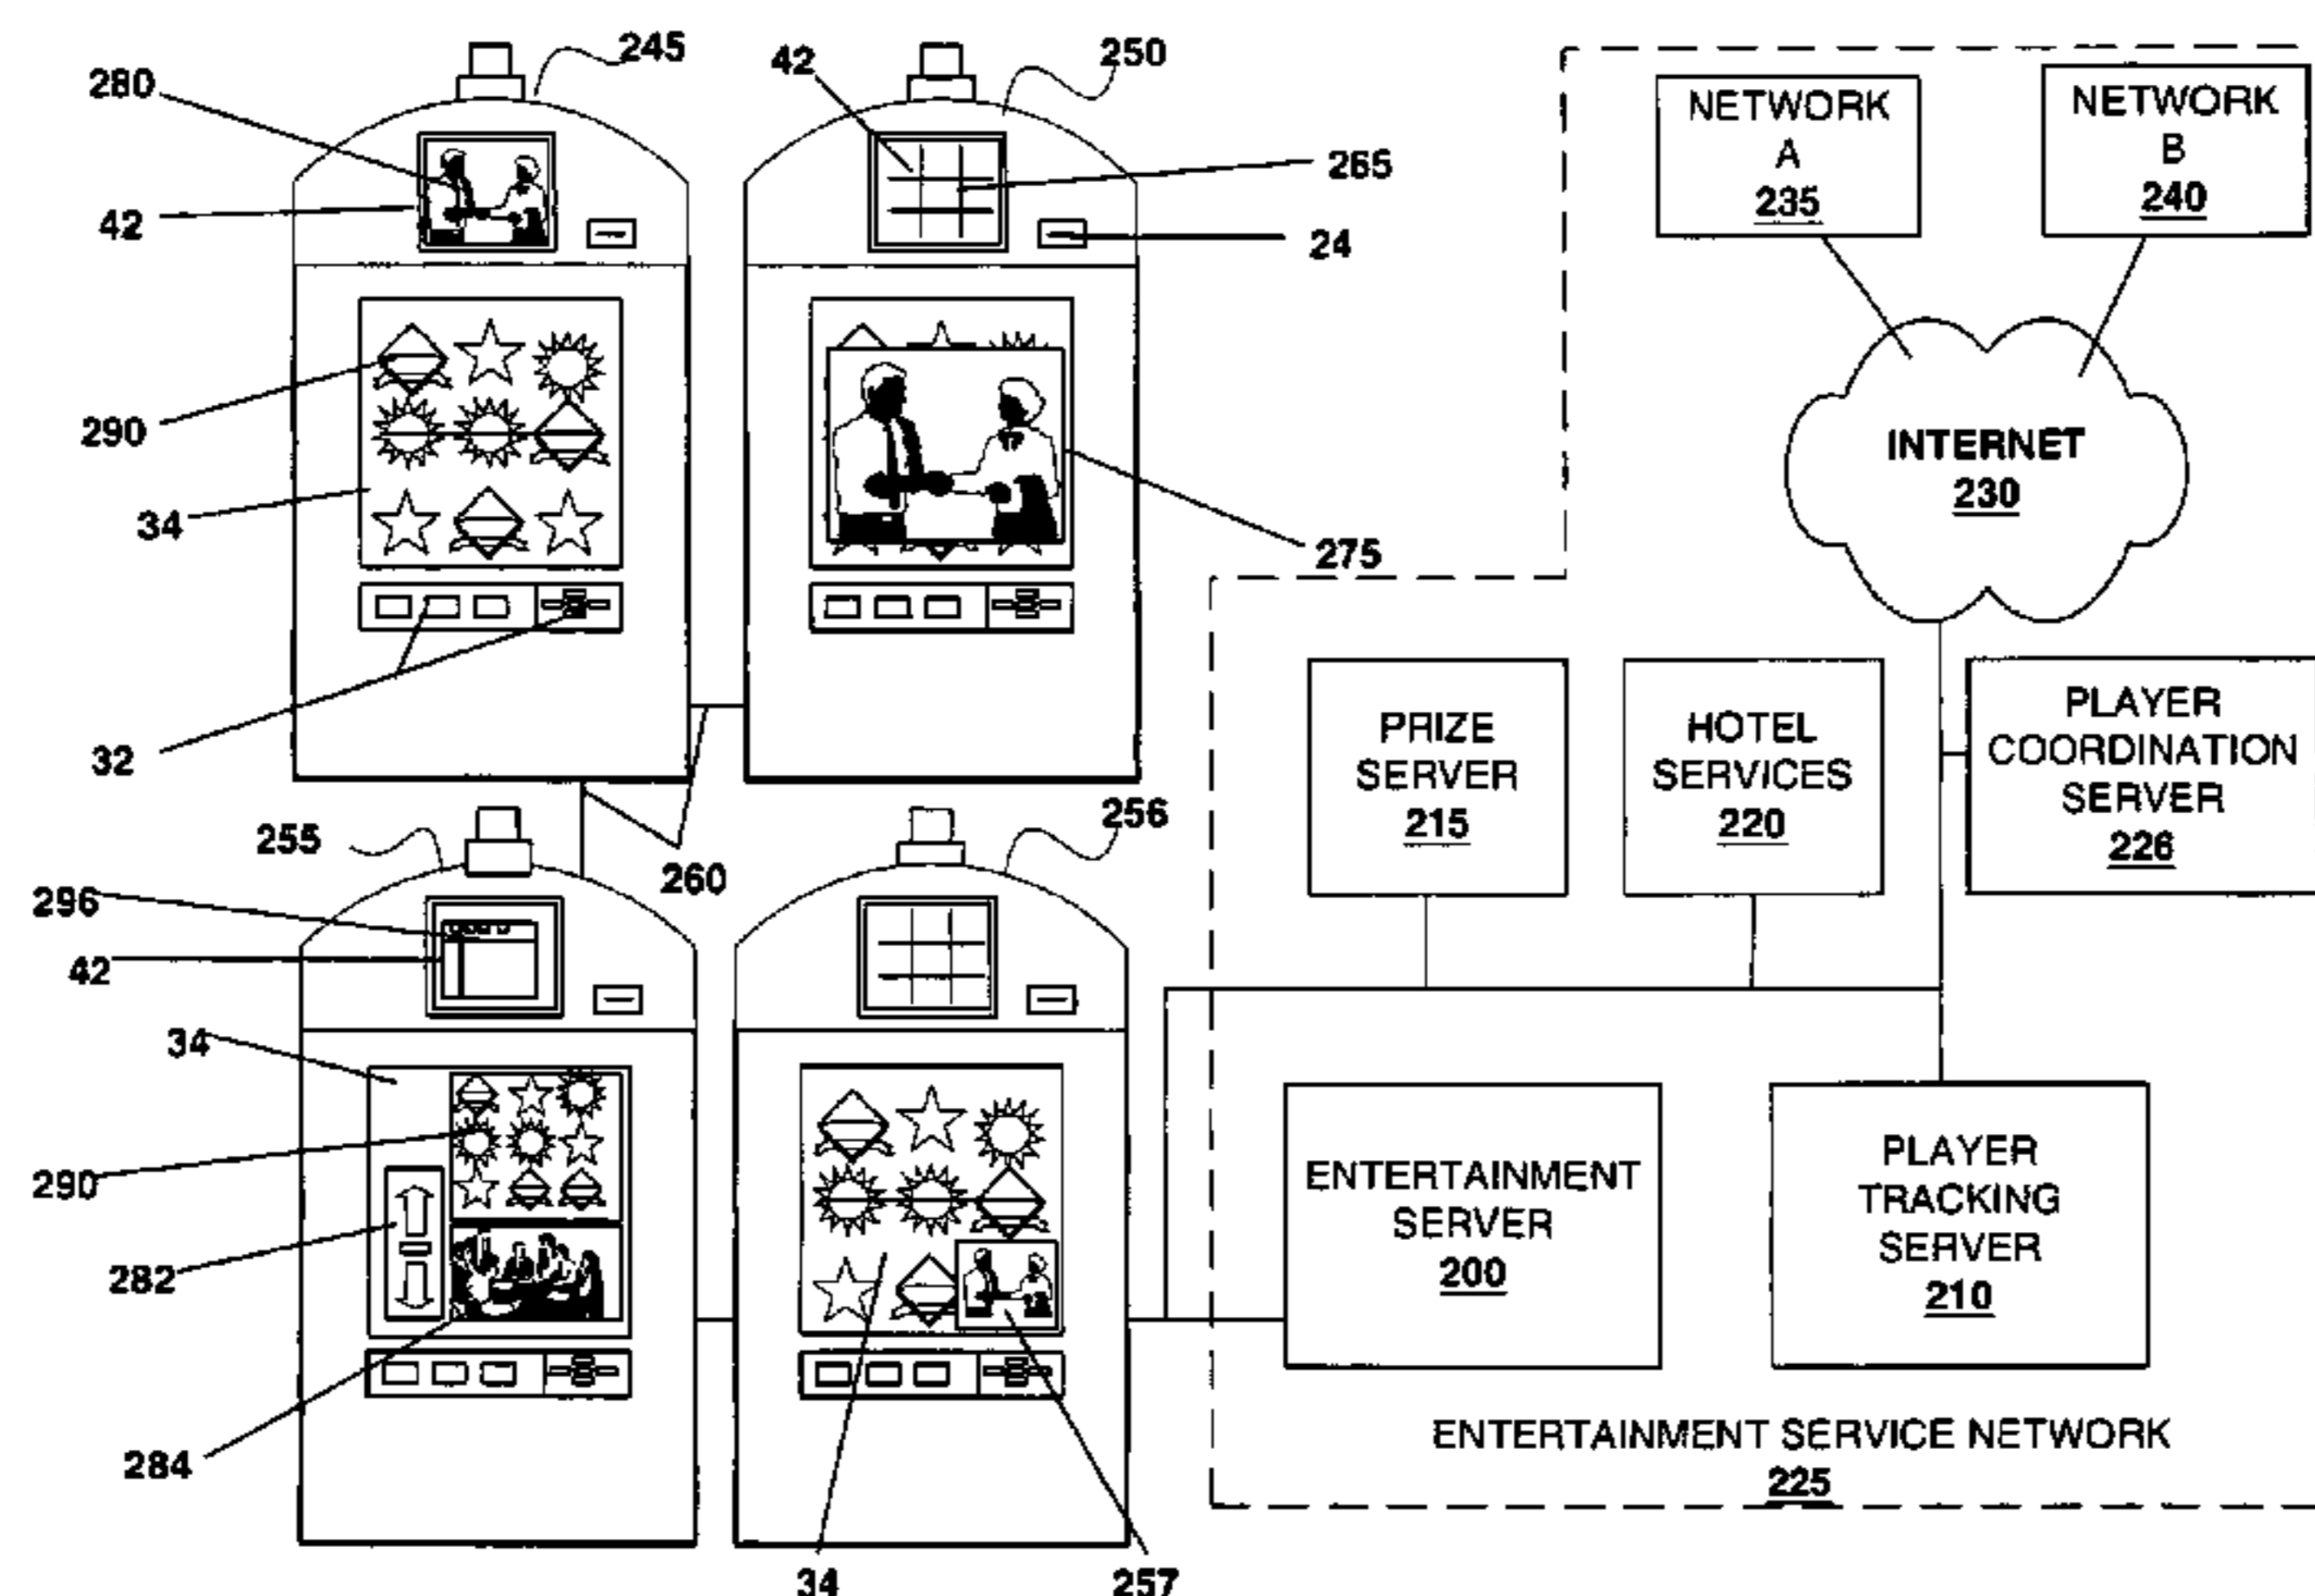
245
280
42
290
34
32
42
250
265
24
275
NETWORK A 235
NETWORK B 240
INTERNET 230
PRIZE SERVER 215
HOTEL SERVICES 220
PLAYER COORDINATION SERVER 226
255
260
256
296
42
34
290
282
284
34
257
ENTERTAINMENT SERVER 200
PLAYER TRACKING SERVER 210
ENTERTAINMENT SERVICE NETWORK 225